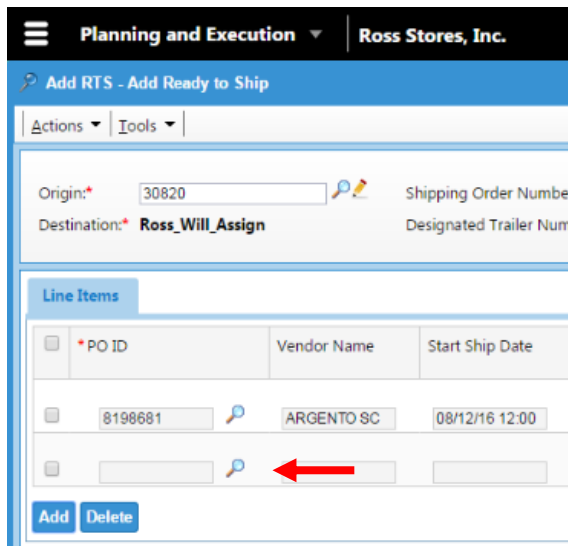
Planning and Execution
Ross Stores, Inc.

Add RTS - Add Ready to Ship

Actions
Tools

Origin:* 30820
Shipping Order Numbe
Destination:* Ross_Will_Assign
Designated Trailer Num

Line Items

| | *PO ID | Vendor Name | Start Ship Date |
|---|---|---|---|
| | 8198681 | ARGENTO SC | 08/12/16 12:00 |
| | | | |

Add
Delete